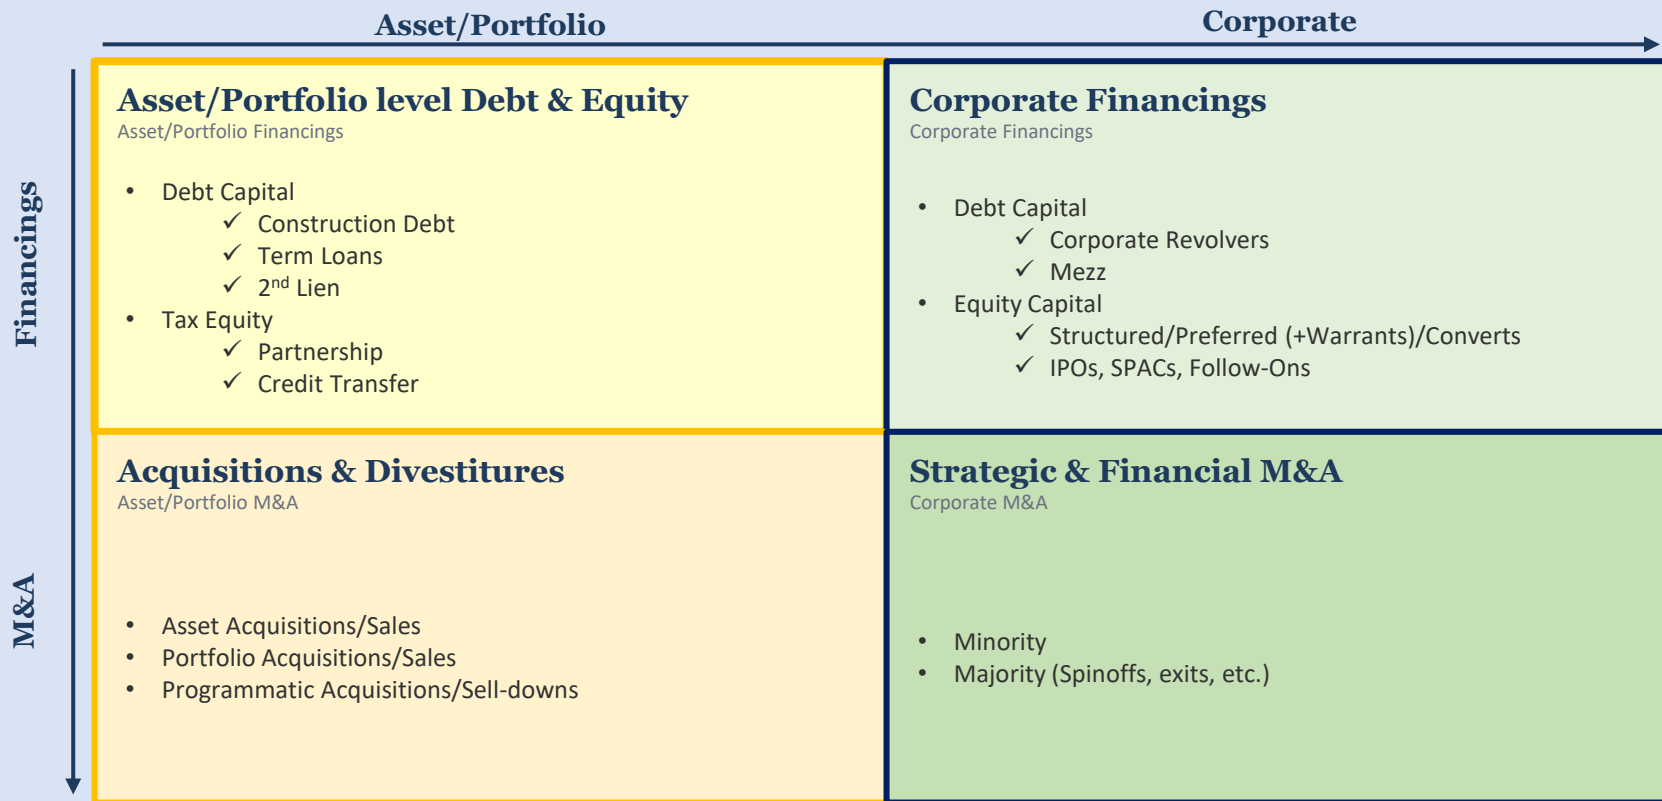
Asset/Portfolio

Corporate

Financings

M&A

Asset/Portfolio level Debt & Equity
Asset/Portfolio Financings

- Debt Capital
  ✓ Construction Debt
  ✓ Term Loans
  ✓ $2^{nd}$ Lien
- Tax Equity
  ✓ Partnership
  ✓ Credit Transfer

Corporate Financings
Corporate Financings

- Debt Capital
  ✓ Corporate Revolvers
  ✓ Mezz
- Equity Capital
  ✓ Structured/Preferred (+Warrants)/Converts
  ✓ IPOs, SPACs, Follow-Ons

Acquisitions & Divestitures
Asset/Portfolio M&A

- Asset Acquisitions/Sales
- Portfolio Acquisitions/Sales
- Programmatic Acquisitions/Sell-downs

Strategic & Financial M&A
Corporate M&A

- Minority
- Majority (Spinoffs, exits, etc.)